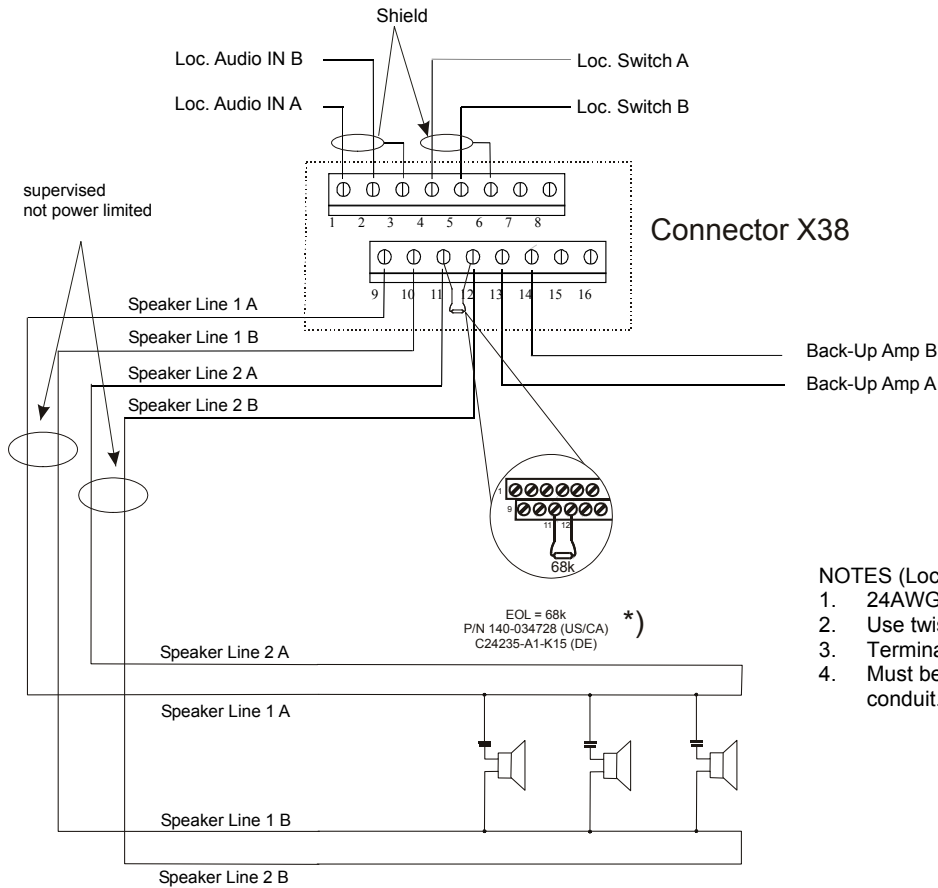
Shield

Loc. Audio IN B

Loc. Audio IN A

Loc. Switch A

Loc. Switch B

supervised
not power limited

1 2 3 4 5 6 7 8

Connector X38

9 10 11 12 13 14 15 16

Speaker Line 1 A

Speaker Line 1 B

Speaker Line 2 A

Speaker Line 2 B

Back-Up Amp B

Back-Up Amp A

1

9

11 12

68k

NOTES (Loc

1. 24AWG

2. Use twis

3. Termina

4. Must be conduit

EOL = 68k
P/N 140-034728 (US/CA)
C24235-A1-K15 (DE)

*)

Speaker Line 2 A

Speaker Line 1 A

Speaker Line 1 B

Speaker Line 2 B